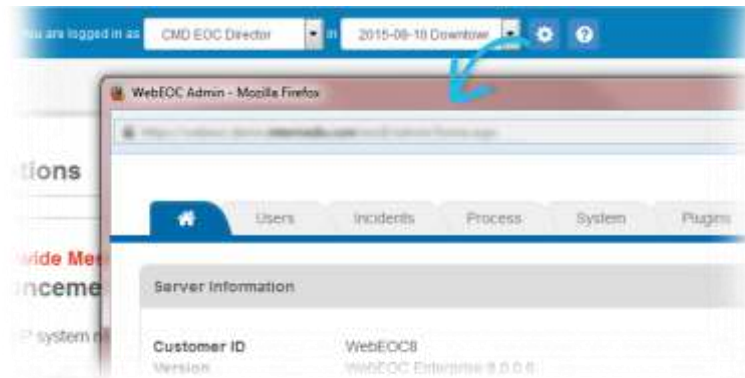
You are logged in as CMD EOC Director in 2015-08-10 Downtown

WebEOC Admin - Mozilla Firefox

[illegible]

tions

wide Me
nceme

system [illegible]

Users Incidents Process System Plugins

Server Information

Customer ID WebEOC8
Version WebEOC Enterprise 8.0.0.6